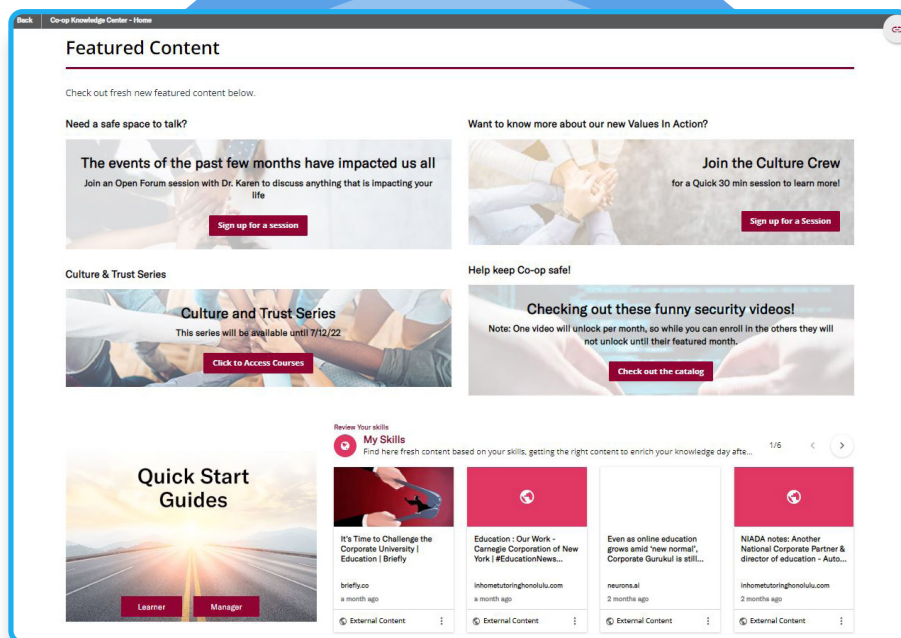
Back | Co-op Knowledge Center - Home

Featured Content

Check out fresh new featured content below.

Need a safe space to talk?

The events of the past few months have impacted us all

Join an Open Forum session with Dr. Karen to discuss anything that is impacting your life

Sign up for a session

Want to know more about our new Values In Action?

Join the Culture Crew

for a Quick 30 min session to learn more!

Sign up for a Session

Culture & Trust Series

Culture and Trust Series

This series will be available until 7/12/22

Click to Access Courses

Help keep Co-op safe!

Checking out these funny security videos!

Note: One video will unlock per month, so while you can enroll in the others they will not unlock until their featured month.

Check out the catalog

Quick Start Guides

Learner | Manager

Review Your skills

My Skills

Find here fresh content based on your skills, getting the right content to enrich your knowledge day afte...

1/6

It's Time to Challenge the Corporate University | Education | Briefly

briefly.co

a month ago

External Content

Education : Our Work - Carnegie Corporation of New York | #EducationNews...

inhometutoringhonolulu.com

a month ago

External Content

Even as online education grows amid 'new normal', Corporate Gurukul is still...

neurons.ai

2 months ago

External Content

NIADA notes: Another National Corporate Partner & director of education - Auto...

inhometutoringhonolulu.com

2 months ago

External Content